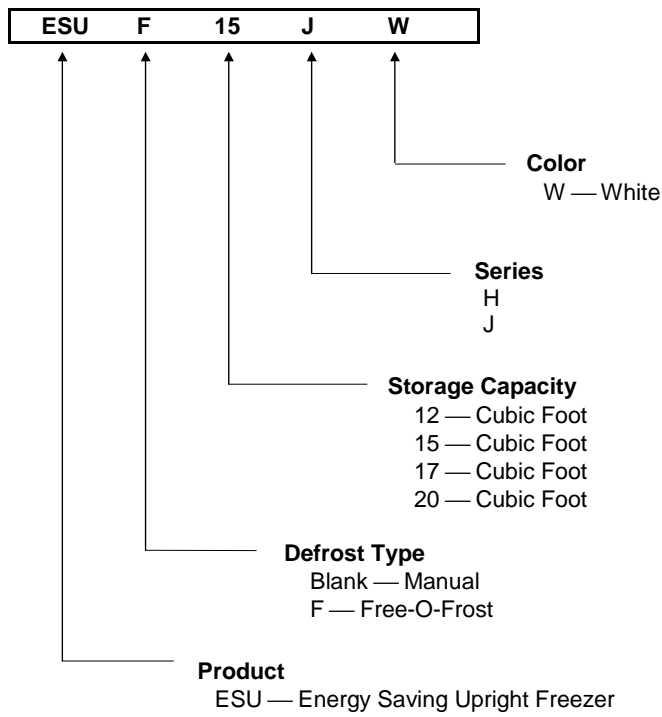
| ESU | F | 15 | J | W |
|---|---|---|---|---|

**Color**
W — White

**Series**
H
J

**Storage Capacity**
12 — Cubic Foot
15 — Cubic Foot
17 — Cubic Foot
20 — Cubic Foot

**Defrost Type**
Blank — Manual
F — Free-O-Frost

**Product**
ESU — Energy Saving Upright Freezer